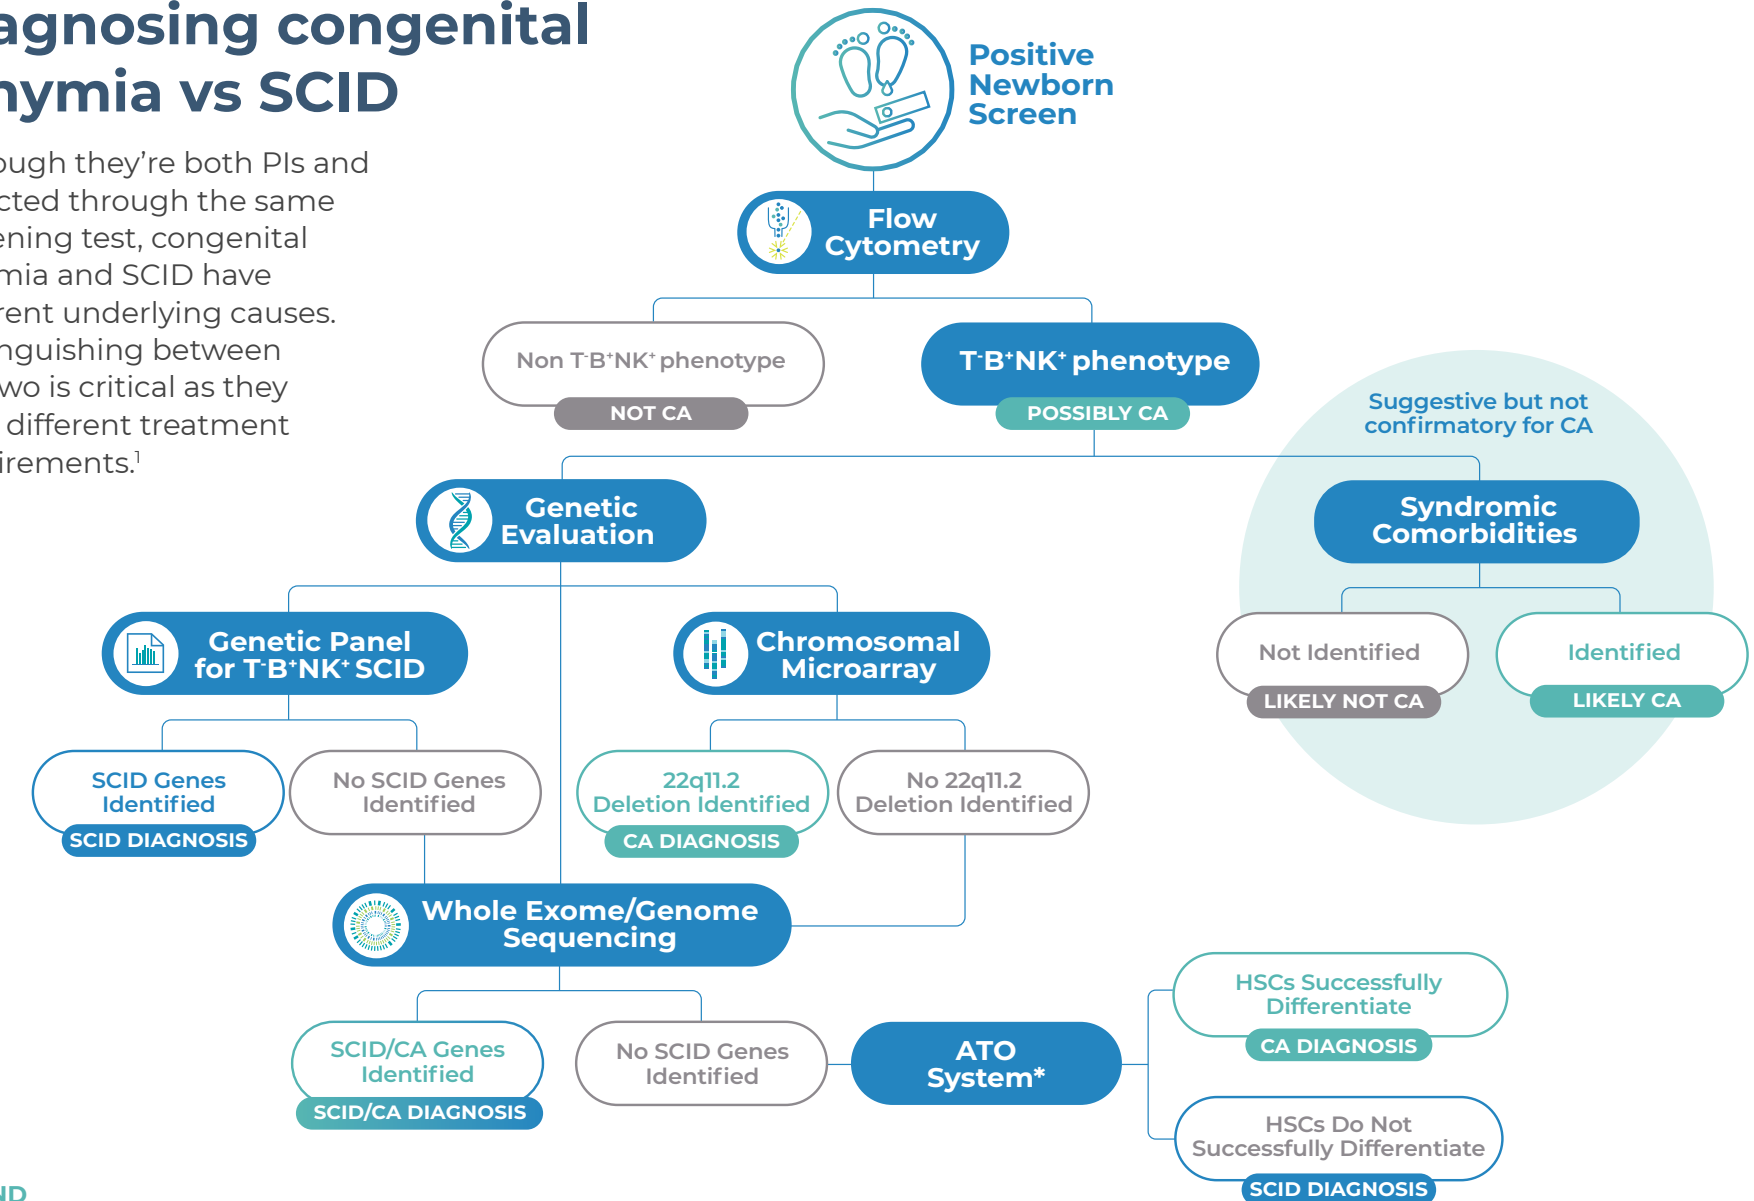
agnosing congenital
hymia vs SCID

ough they're both PIs and
cted through the same
ening test, congenital
mia and SCID have
rent underlying causes.
nguishing between
wo is critical as they
different treatment
irements.$^1$

Positive Newborn Screen

Flow Cytometry

Non T$^-$B$^+$NK$^+$ phenotype

NOT CA

T$^-$B$^+$NK$^+$ phenotype

POSSIBLY CA

Suggestive but not confirmatory for CA

Genetic Evaluation

Syndromic Comorbidities

Not Identified

LIKELY NOT CA

Identified

LIKELY CA

Genetic Panel for T$^-$B$^+$NK$^+$ SCID

Chromosomal Microarray

SCID Genes Identified

SCID DIAGNOSIS

No SCID Genes Identified

22q11.2 Deletion Identified

CA DIAGNOSIS

No 22q11.2 Deletion Identified

Whole Exome/Genome Sequencing

SCID/CA Genes Identified

SCID/CA DIAGNOSIS

No SCID Genes Identified

ATO System*

HSCs Successfully Differentiate

CA DIAGNOSIS

HSCs Do Not Successfully Differentiate

SCID DIAGNOSIS

ID